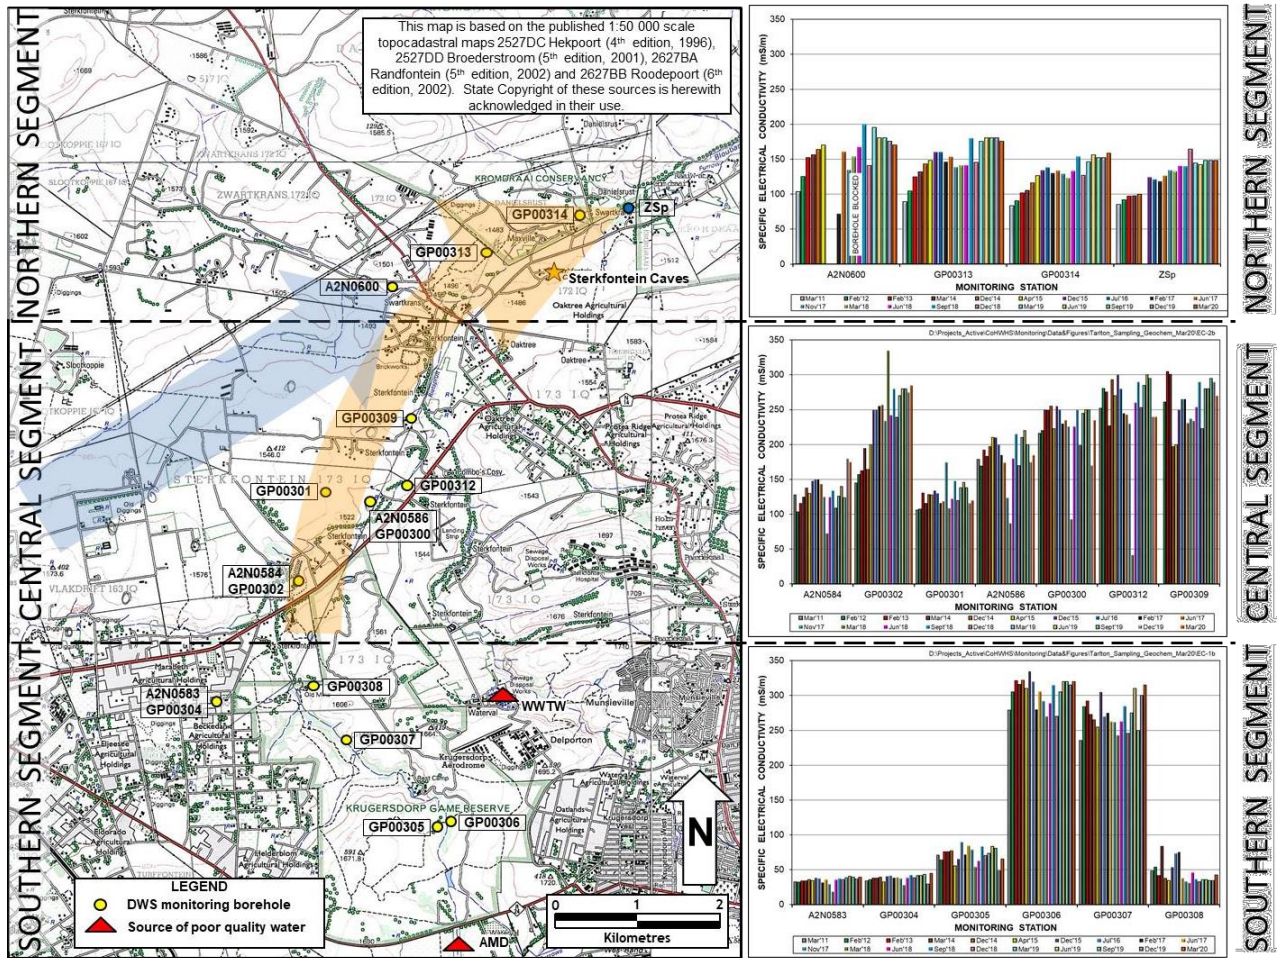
NORTHERN SEGMENT

CENTRAL SEGMENT

SOUTHERN SEGMENT

This map is based on the published 1:50 000 scale topocadastral maps 2527DC Hekpoort (4th edition, 1996), 2527DD Broederstroom (5th edition, 2001), 2627BA Randfontein (5th edition, 2002) and 2627BB Roodepoort (6th edition, 2002). State Copyright of these sources is herewith acknowledged in their use.

GP00314
ZSp
GP00313
Sterkfontein Caves
A2N0600
GP00309
GP00301
GP00312
A2N0586
GP00300
A2N0584
GP00302
A2N0583
GP00304
GP00308
WWTW
GP00307
GP00305
GP00306
AMD
N

LEGEND
DWS monitoring borehole
Source of poor quality water

0 1 2
Kilometres

KROMDRAAI CONSERVANCY
ZWARTKRANS 172 IQ
STERKFONTEIN 173 IQ
VLAKDRIFT 163 IQ
KRUGERSDORP GAME RESERVE
Oaktree Agricultural Holdings
Munsieville
Delporton
Krugersdorp Aerodrome

SPECIFIC ELECTRICAL CONDUCTIVITY (mS/m)
350
300
250
200
150
100
50
0
BOREHOLE BLOCKED
A2N0600 GP00313 GP00314 ZSp
MONITORING STATION
Mar'11 Feb'12 Feb'13 Mar'14 Dec'14 Apr'15 Dec'15 Jul'16 Feb'17 Jun'17 Nov'17 Mar'18 Jun'18 Sept'18 Dec'18 Mar'19 Jun'19 Sept'19 Dec'19 Mar'20

D:\Projects_Active\CoHWHS\Monitoring\Data&Figures\Tarlton_Sampling_Geochem_Mar20\EC-2b
SPECIFIC ELECTRICAL CONDUCTIVITY (mS/m)
350
300
250
200
150
100
50
0
A2N0584 GP00302 GP00301 A2N0586 GP00300 GP00312 GP00309
MONITORING STATION
Mar'11 Feb'12 Feb'13 Mar'14 Dec'14 Apr'15 Dec'15 Jul'16 Feb'17 Jun'17 Nov'17 Mar'18 Jun'18 Sept'18 Dec'18 Mar'19 Jun'19 Sept'19 Dec'19 Mar'20

D:\Projects_Active\CoHWHS\Monitoring\Data&Figures\Tarlton_Sampling_Geochem_Mar20\EC-1b
SPECIFIC ELECTRICAL CONDUCTIVITY (mS/m)
350
300
250
200
150
100
50
0
A2N0583 GP00304 GP00305 GP00306 GP00307 GP00308
MONITORING STATION
Mar'11 Feb'12 Feb'13 Mar'14 Dec'14 Apr'15 Dec'15 Jul'16 Feb'17 Jun'17 Nov'17 Mar'18 Jun'18 Sep'18 Dec'18 Mar'19 Jun'19 Sep'19 Dec'19 Mar'20